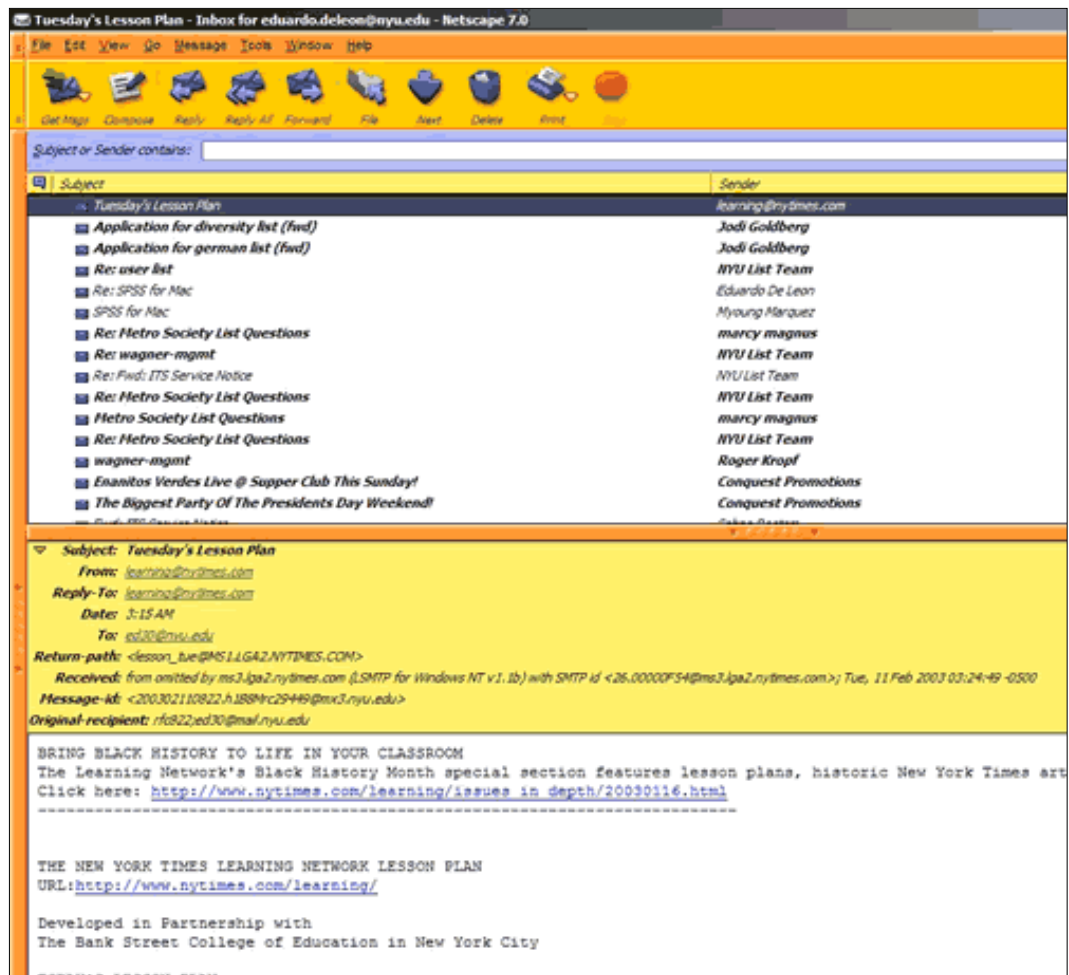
Tuesday's Lesson Plan - Inbox for eduardo.deleon@nyu.edu - Netscape 7.0

File Edit View Go Message Tools Window Help

Get Msgs Compose Reply Reply All Forward File Next Delete Print Stop

Subject or Sender contains:

| Subject | Sender |
|---|---|
| Tuesday's Lesson Plan | learning@nytimes.com |
| Application for diversity list (fwd) | Jodi Goldberg |
| Application for german list (fwd) | Jodi Goldberg |
| Re: user list | NYU List Team |
| Re: SPSS for Mac | Eduardo De Leon |
| SPSS for Mac | Myoung Marquez |
| Re: Metro Society List Questions | marcy magnus |
| Re: wagner-mgmt | NYU List Team |
| Re: Fwd: ITS Service Notice | NYU List Team |
| Re: Metro Society List Questions | NYU List Team |
| Metro Society List Questions | marcy magnus |
| Re: Metro Society List Questions | NYU List Team |
| wagner-mgmt | Roger Kropf |
| Enanitos Verdes Live @ Supper Club This Sunday! | Conquest Promotions |
| The Biggest Party Of The Presidents Day Weekend! | Conquest Promotions |
| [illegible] | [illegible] |

Subject: Tuesday's Lesson Plan
From: learning@nytimes.com
Reply-To: learning@nytimes.com
Date: 3:15 AM
To: ed30@nyu.edu
Return-path: <lesson_tue@MS1.LGA2.NYTIMES.COM>
Received: from omitted by ms3.lga2.nytimes.com (LSMTP for Windows NT v1.1b) with SMTP id <26.00000F54@ms3.lga2.nytimes.com>; Tue, 11 Feb 2003 03:24:49 -0500
Message-id: <200302110822.h1B8Mrc29449@mx3.nyu.edu>
Original-recipient: rfc822;ed30@mail.nyu.edu

BRING BLACK HISTORY TO LIFE IN YOUR CLASSROOM
The Learning Network's Black History Month special section features lesson plans, historic New York Times art
Click here: http://www.nytimes.com/learning/issues_in_depth/20030116.html
------------------------------------------------------------------------

THE NEW YORK TIMES LEARNING NETWORK LESSON PLAN
URL:http://www.nytimes.com/learning/

Developed in Partnership with
The Bank Street College of Education in New York City